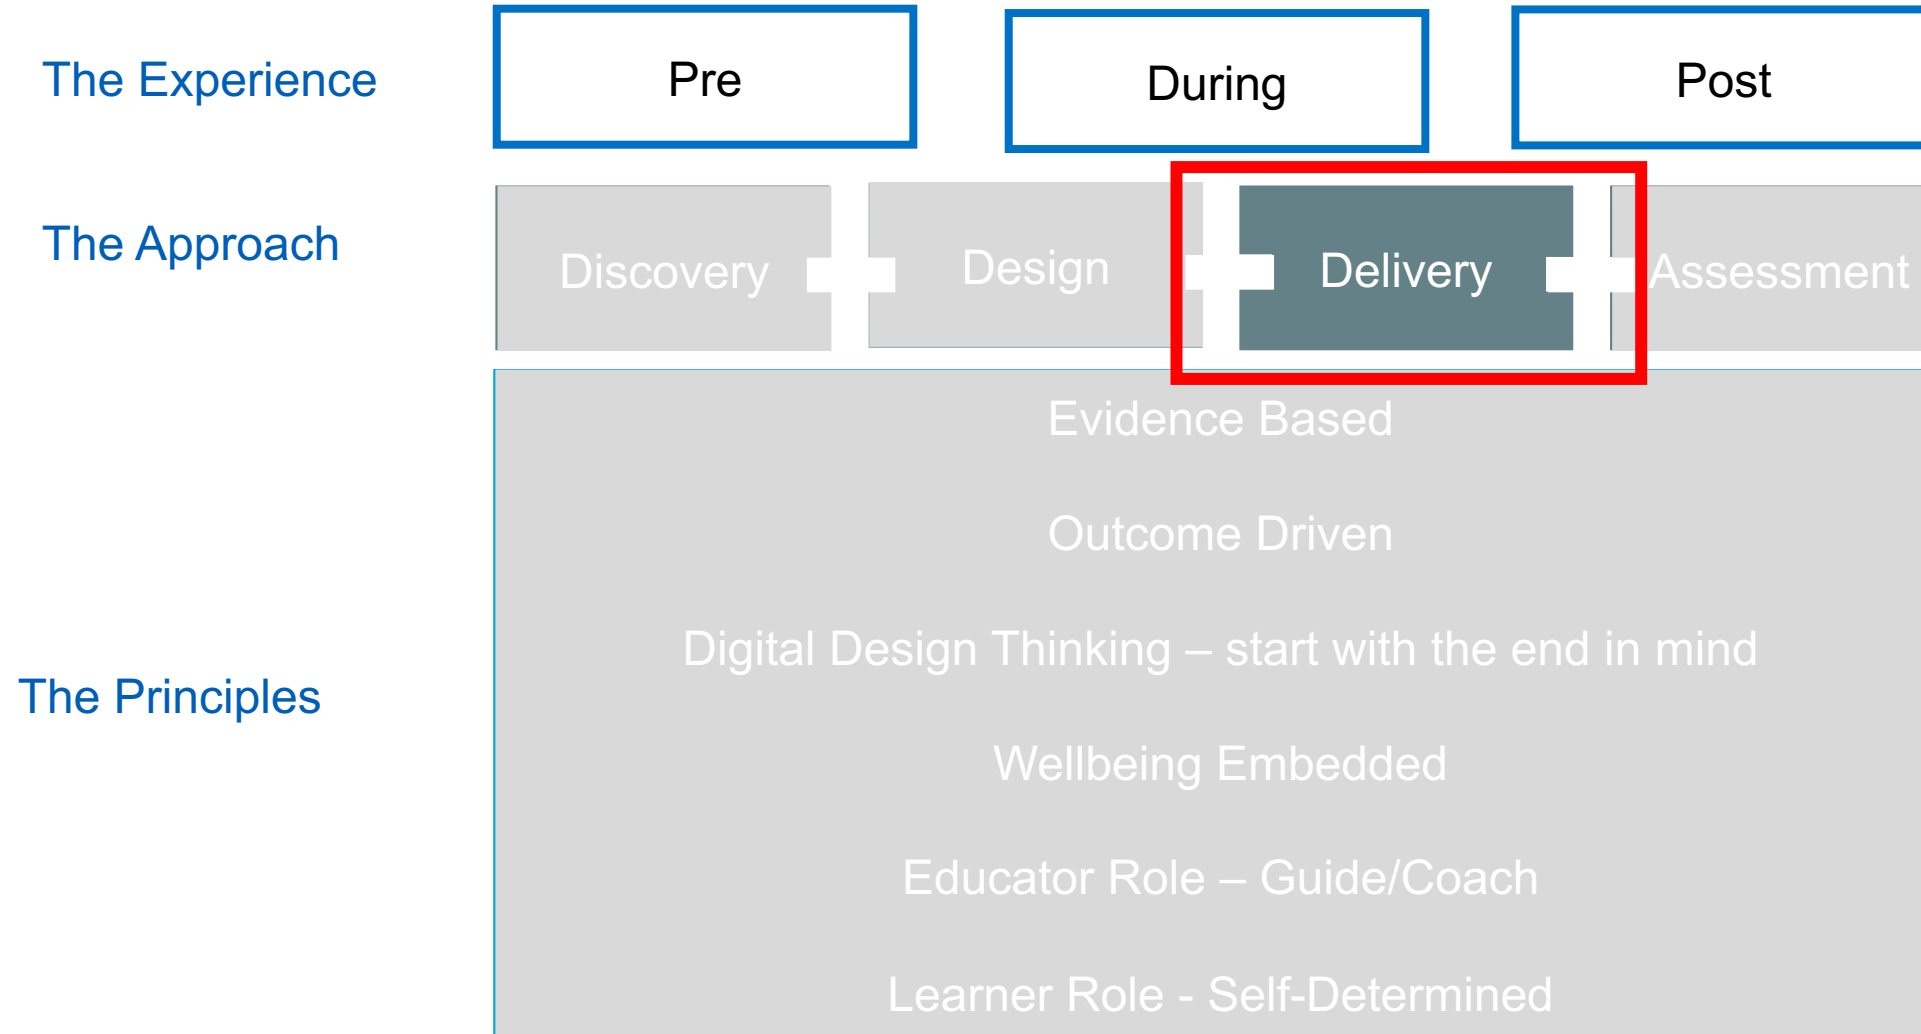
The Experience

Pre

During

Post

The Approach

Discovery

Design

Delivery

Assessment

The Principles

Evidence Based

Outcome Driven

Digital Design Thinking – start with the end in mind

Wellbeing Embedded

Educator Role – Guide/Coach

Learner Role - Self-Determined